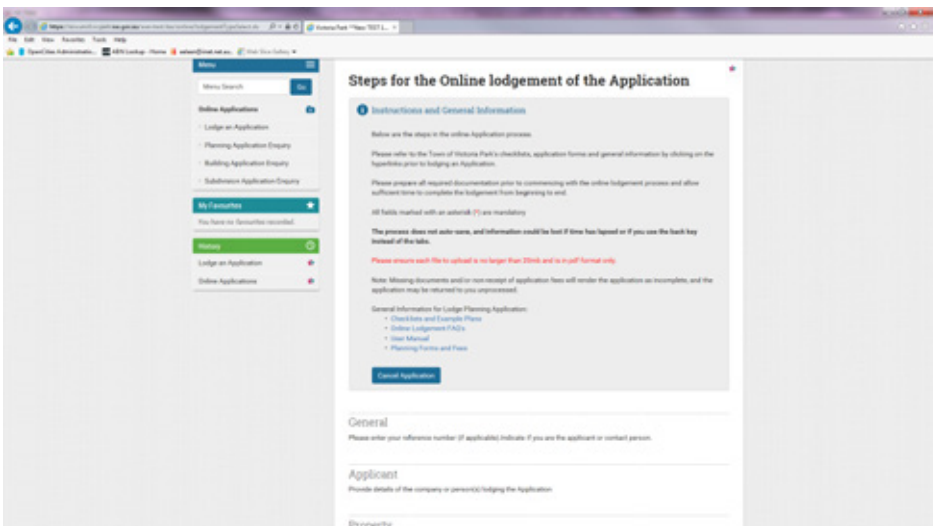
File Edit View Favorites Tools Help

Victoria Park *New TEST L... ×

OpenCities Administratio... ABN Lookup - Home Web Slice Gallery

Menu

Menu Search

Go

Online Applications

Lodge an Application

Planning Application Enquiry

Building Application Enquiry

Subdivision Application Enquiry

My Favourites

You have no favourites recorded.

History

Lodge an Application

Online Applications

Steps for the Online lodgement of the Application

Instructions and General Information

Below are the steps in the online Application process.

Please refer to the Town of Victoria Park's checklists, application forms and general information by clicking on the hyperlinks prior to lodging an Application.

Please prepare all required documentation prior to commencing with the online lodgement process and allow sufficient time to complete the lodgement from beginning to end.

All fields marked with an asterisk (*) are mandatory

The process does not auto-save, and information could be lost if time has lapsed or if you use the back key instead of the tabs.

Please ensure each file to upload is no larger than 20mb and is in pdf format only.

Note: Missing documents and/or non receipt of application fees will render the application as incomplete, and the application may be returned to you unprocessed.

General Information for Lodge Planning Application:
• Checklists and Example Plans
• Online Lodgement FAQs
• User Manual
• Planning Forms and Fees

Cancel Application

General

Please enter your reference number (if applicable) Indicate if you are the applicant or contact person.

Applicant

Provide details of the company or person(s) lodging the Application

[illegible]